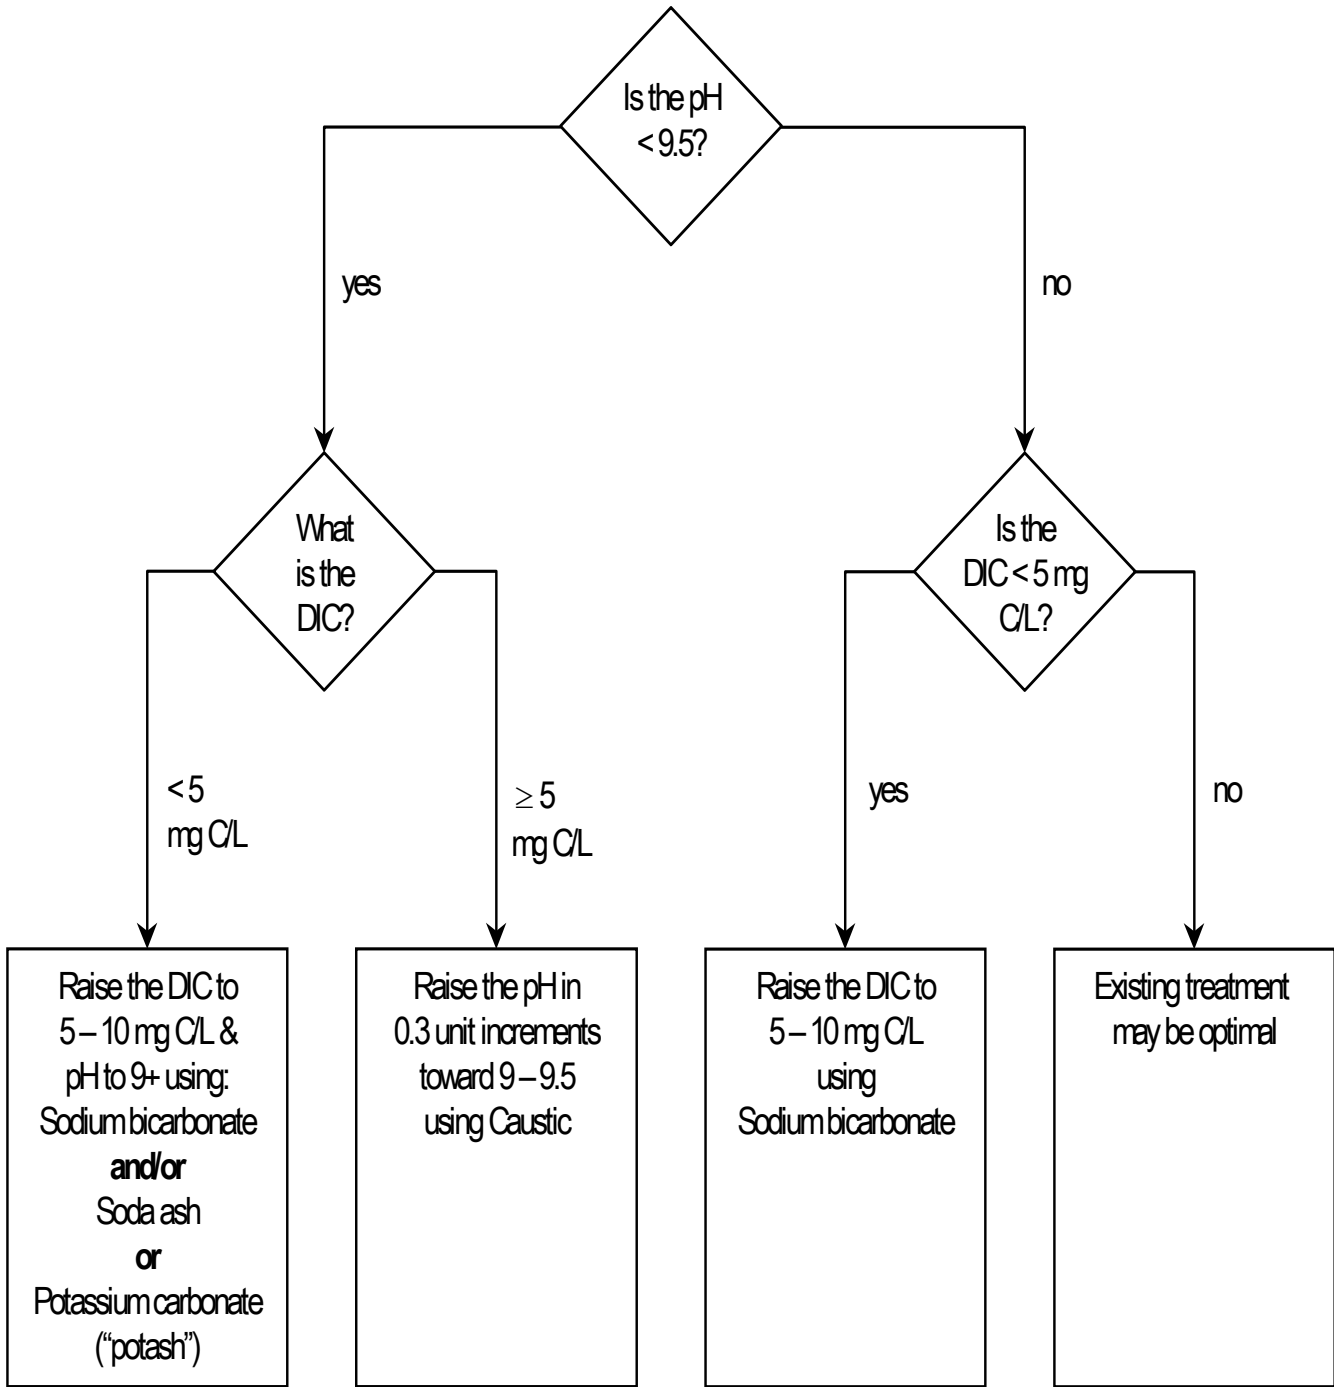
Is the pH < 9.5?

yes

no

What is the DIC?

Is the DIC < 5 mg C/L?

< 5 mg C/L

≥ 5 mg C/L

yes

no

Raise the DIC to 5 – 10 mg C/L & pH to 9+ using: Sodium bicarbonate **and/or** Soda ash **or** Potassium carbonate ("potash")

Raise the pH in 0.3 unit increments toward 9 – 9.5 using Caustic

Raise the DIC to 5 – 10 mg C/L using Sodium bicarbonate

Existing treatment may be optimal